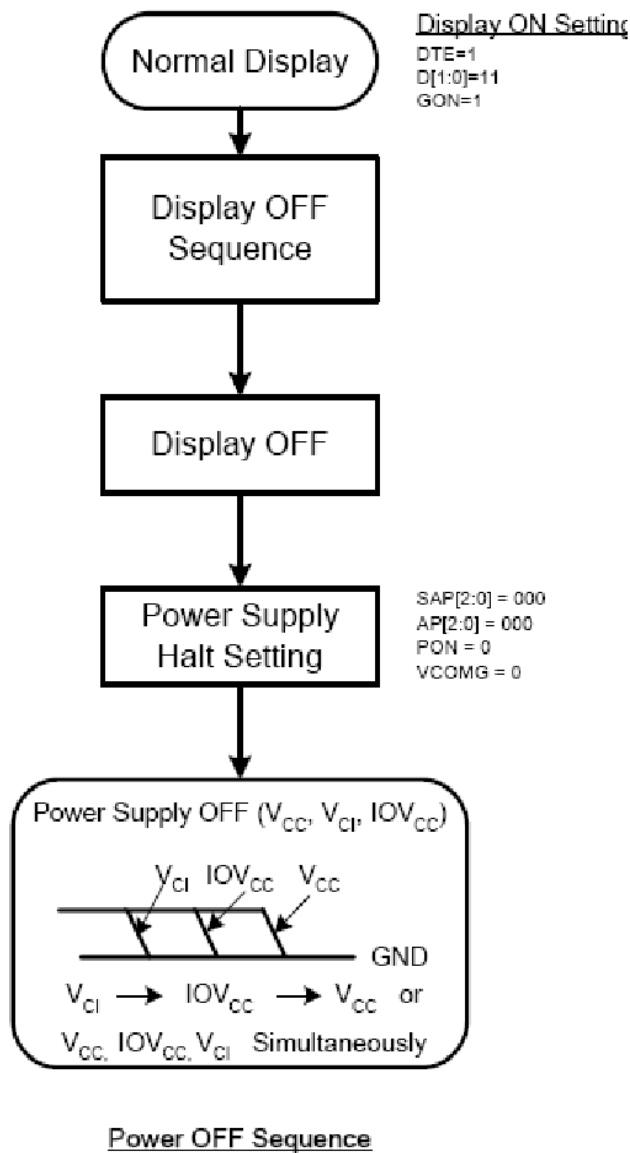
Normal Display

Display ON Setting
DTE=1
D[1:0]=11
GON=1

Display OFF Sequence

Display OFF

Power Supply Halt Setting

SAP[2:0] = 000
AP[2:0] = 000
PON = 0
VCOMG = 0

Power Supply OFF ($V_{CC}$, $V_{CI}$, $IOV_{CC}$)

$V_{CI}$ $IOV_{CC}$ $V_{CC}$

GND

$V_{CI}$ → $IOV_{CC}$ → $V_{CC}$ or

$V_{CC}$, $IOV_{CC}$, $V_{CI}$ Simultaneously

Power OFF Sequence